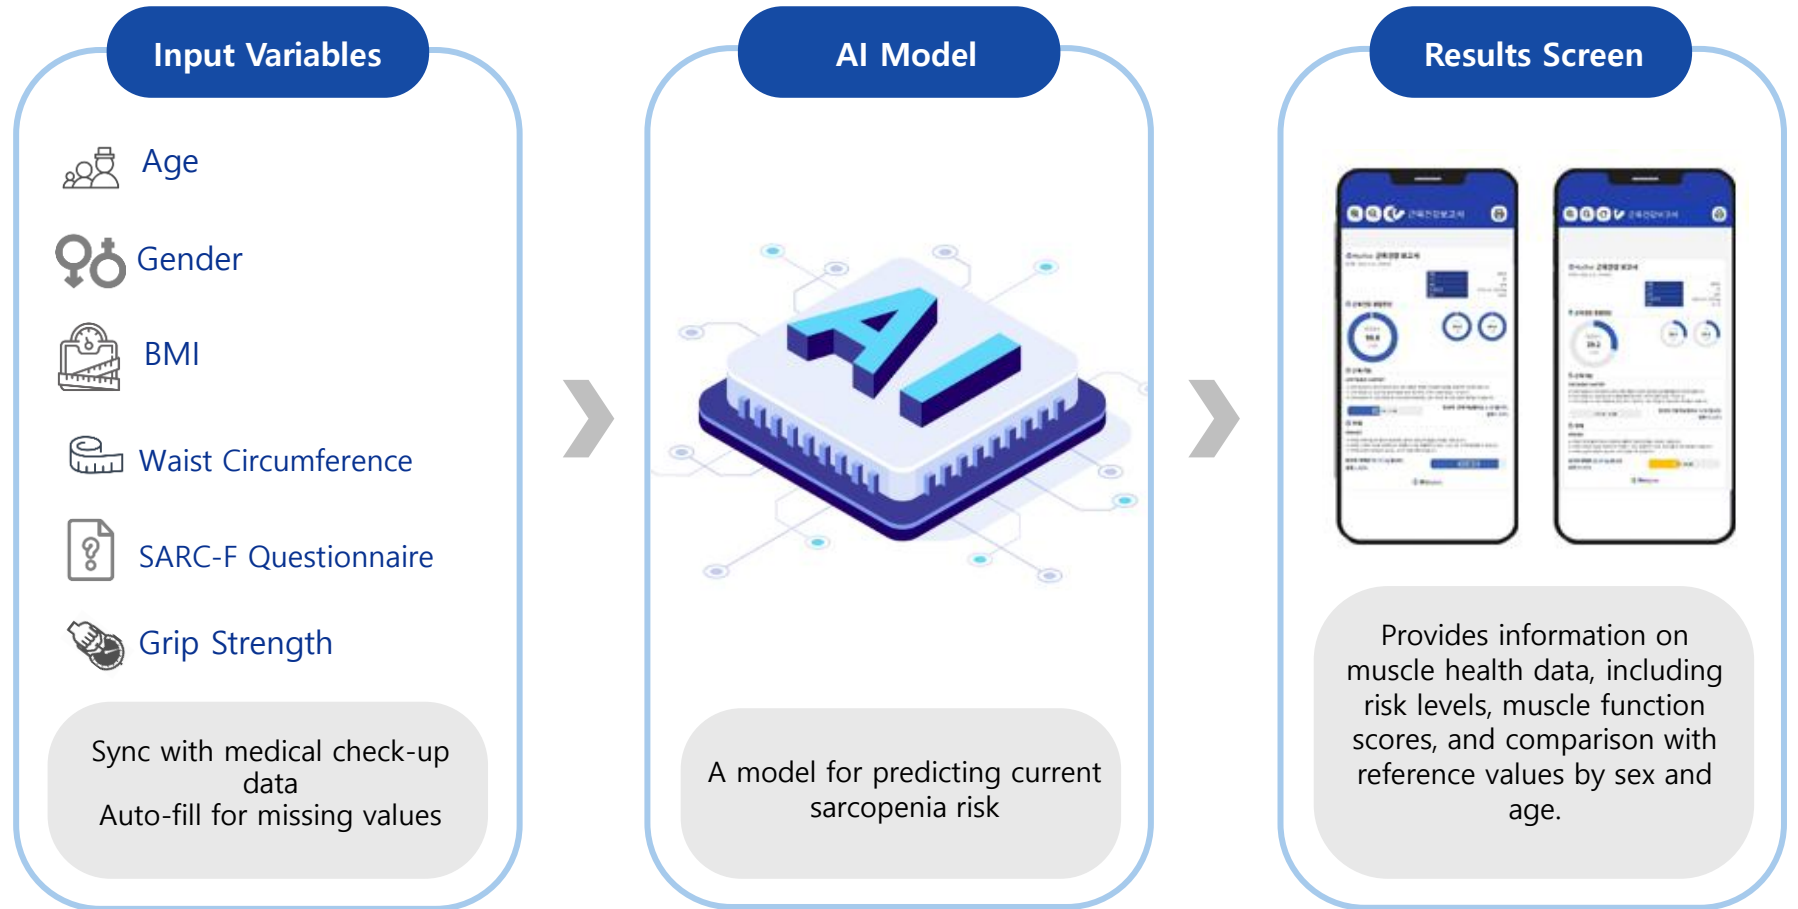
Input Variables

Age

Gender

BMI

Waist Circumference

SARC-F Questionnaire

Grip Strength

Sync with medical check-up data
Auto-fill for missing values

AI Model

AI

A model for predicting current sarcopenia risk

Results Screen

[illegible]

Provides information on muscle health data, including risk levels, muscle function scores, and comparison with reference values by sex and age.